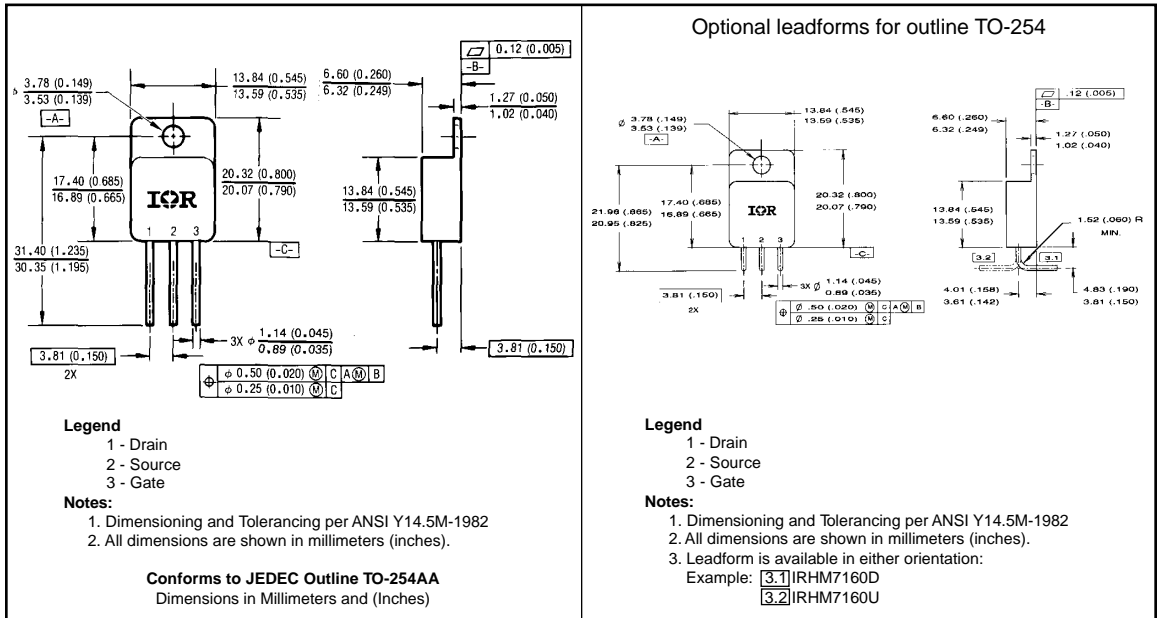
$\phi$ $\frac{3.78 (0.149)}{3.53 (0.139)}$

-A-

$\frac{13.84 (0.545)}{13.59 (0.535)}$

$\frac{6.60 (0.260)}{6.32 (0.249)}$

0.12 (0.005)

-B-

$\frac{1.27 (0.050)}{1.02 (0.040)}$

$\frac{17.40 (0.685)}{16.89 (0.665)}$

$\frac{20.32 (0.800)}{20.07 (0.790)}$

IOR

$\frac{13.84 (0.545)}{13.59 (0.535)}$

1 2 3

-C-

$\frac{31.40 (1.235)}{30.35 (1.195)}$

3X $\phi$ $\frac{1.14 (0.045)}{0.89 (0.035)}$

3.81 (0.150)

2X

3.81 (0.150)

$\phi$ 0.50 (0.020) M C A M B

$\phi$ 0.25 (0.010) M C

Legend
1 - Drain
2 - Source
3 - Gate

Notes:
1. Dimensioning and Tolerancing per ANSI Y14.5M-1982
2. All dimensions are shown in millimeters (inches).

Conforms to JEDEC Outline TO-254AA
Dimensions in Millimeters and (Inches)

Optional leadforms for outline TO-254

$\varnothing$ 3.78 (.149)
3.53 (.139)
-A-

13.84 (.545)
13.59 (.535)

6.60 (.260)
6.32 (.249)

.12 (.005)
-B-

1.27 (.050)
1.02 (.040)

21.96 (.865)
20.95 (.825)

17.40 (.685)
16.89 (.665)

IOR

20.32 (.800)
20.07 (.790)

13.84 (.545)
13.59 (.535)

1.52 (.060) R
MIN.

1 2 3

-C-

3.2 3.1

3X $\varnothing$ 1.14 (.045)
0.89 (.035)

3.81 (.150)
2X

4.01 (.158)
3.61 (.142)

4.83 (.190)
3.81 (.150)

$\varnothing$ .50 (.020) M C A M B
$\varnothing$ .25 (.010) M C

Legend
1 - Drain
2 - Source
3 - Gate

Notes:
1. Dimensioning and Tolerancing per ANSI Y14.5M-1982
2. All dimensions are shown in millimeters (inches).
3. Leadform is available in either orientation:
Example: 3.1 IRHM7160D
3.2 IRHM7160U